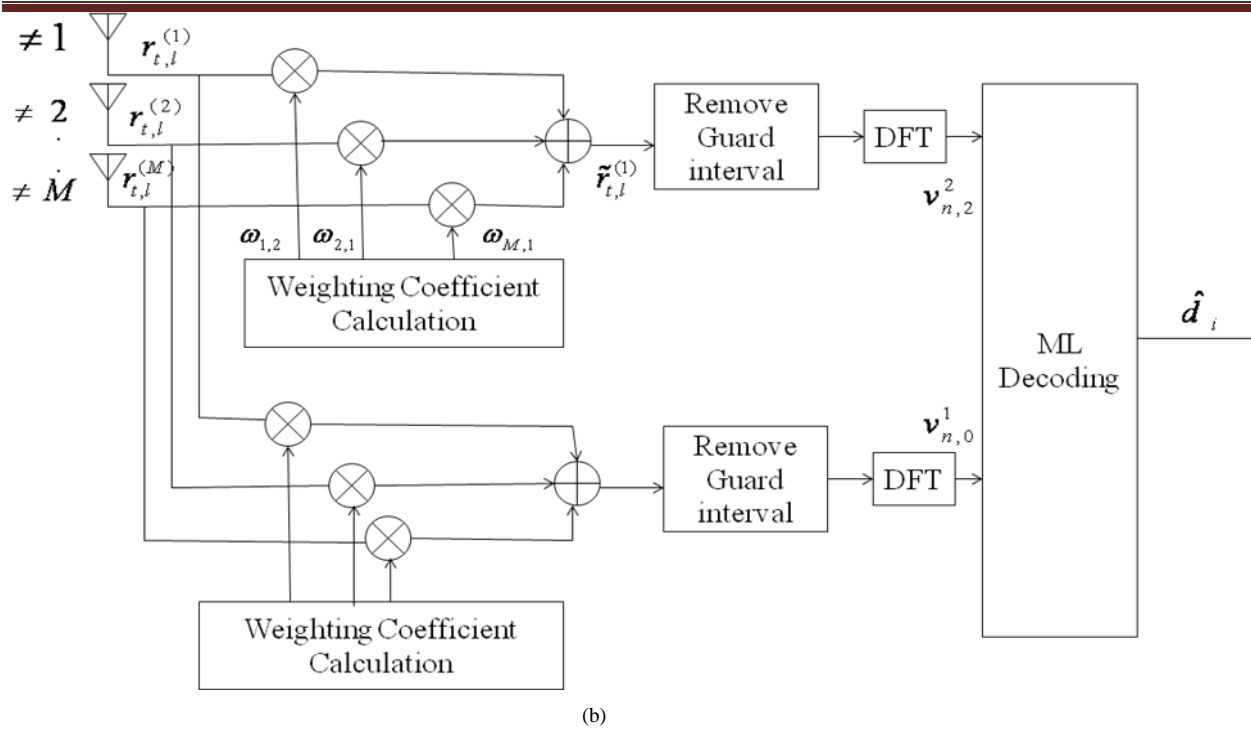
$\neq 1$ $r_{t,l}^{(1)}$

$\neq 2$ $r_{t,l}^{(2)}$

$\neq M$ $r_{t,l}^{(M)}$

$\omega_{1,2}$ $\omega_{2,1}$ $\omega_{M,1}$

Weighting Coefficient Calculation

$\tilde{r}_{t,l}^{(1)}$

Remove Guard interval

DFT

$v_{n,2}^{2}$

ML Decoding

$\hat{d}_{i}$

$v_{n,0}^{1}$

Remove Guard interval

DFT

Weighting Coefficient Calculation

(b)